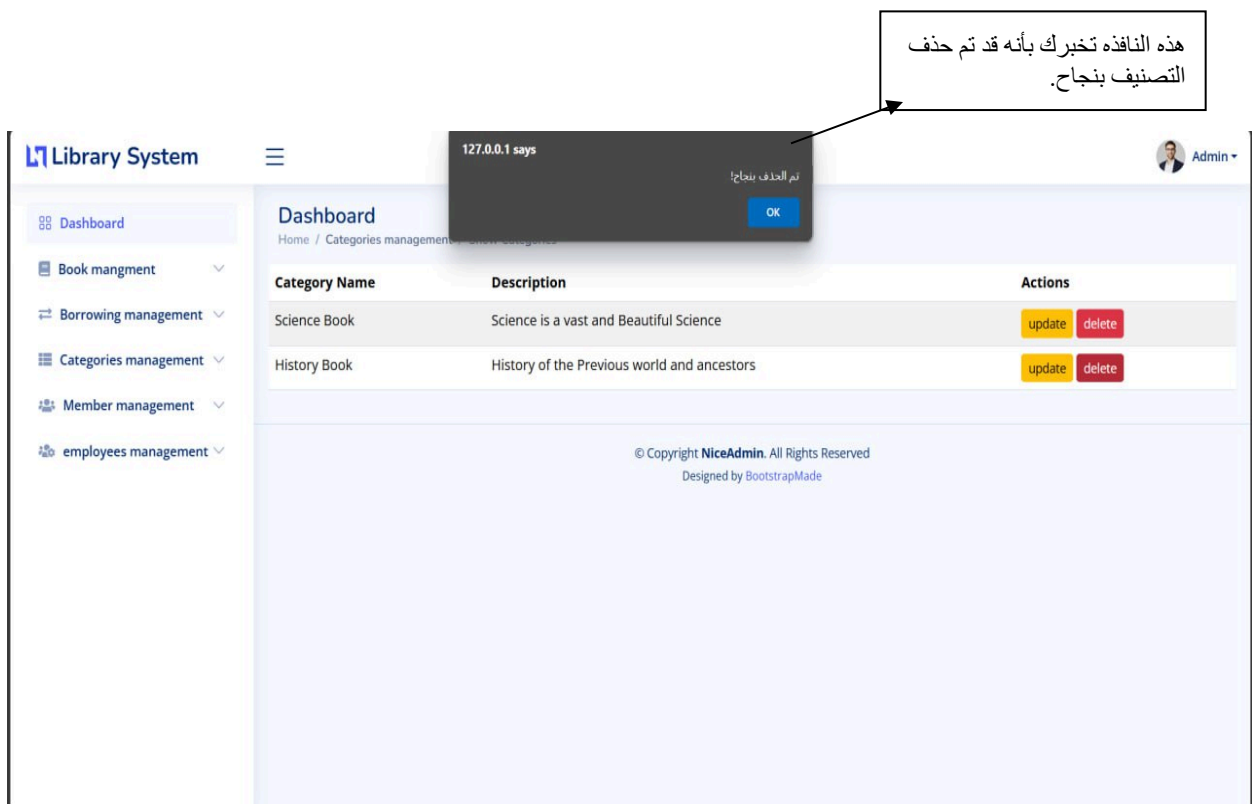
هذه النافذه تخبرك بأنه قد تم حذف التصنيف بنجاح.

Library System

127.0.0.1 says

تم الحذف بنجاح!

OK

Admin

Dashboard

Book mangment

Borrowing management

Categories management

Member management

employees management

Dashboard

Home / Categories management / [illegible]

| Category Name | Description | Actions |
|---|---|---|
| Science Book | Science is a vast and Beautiful Science | update delete |
| History Book | History of the Previous world and ancestors | update delete |

© Copyright NiceAdmin. All Rights Reserved

Designed by BootstrapMade